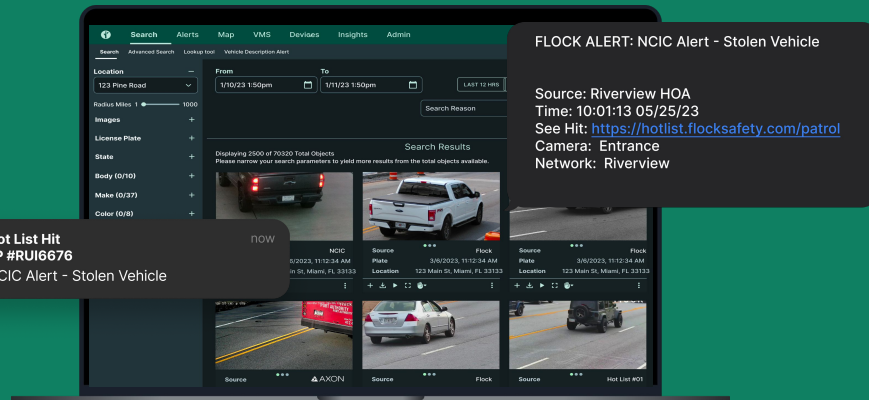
Search Alerts Map VMS Devices Insights Admin

Search Advanced Search Lookup tool Vehicle Description Alert

Location
123 Pine Road
Radius Miles 1 1000
Images
License Plate
State
Body (0/10)
Make (0/37)
Color (0/8)

From
1/10/23 1:50pm
To
1/11/23 1:50pm
LAST 12 HRS
Search Reason

Displaying 2500 of 70320 Total Objects
Please narrow your search parameters to yield more results from the total objects available.

Search Results

NCIC

Source Flock
Plate 3/6/2023, 11:12:34 AM
Location 123 Main St, Miami, FL 33133

Source
Plate 3/6/2023, 11:12:34 AM
Location 123 Main St, Miami, FL 33133

n St, Miami, FL 33133

Source AXON
Source Flock
Source Hot List #01

ot List Hit
P #RUI6676
CIC Alert - Stolen Vehicle
now

FLOCK ALERT: NCIC Alert - Stolen Vehicle

Source: Riverview HOA
Time: 10:01:13 05/25/23
See Hit: https://hotlist.flocksafety.com/patrol
Camera: Entrance
Network: Riverview